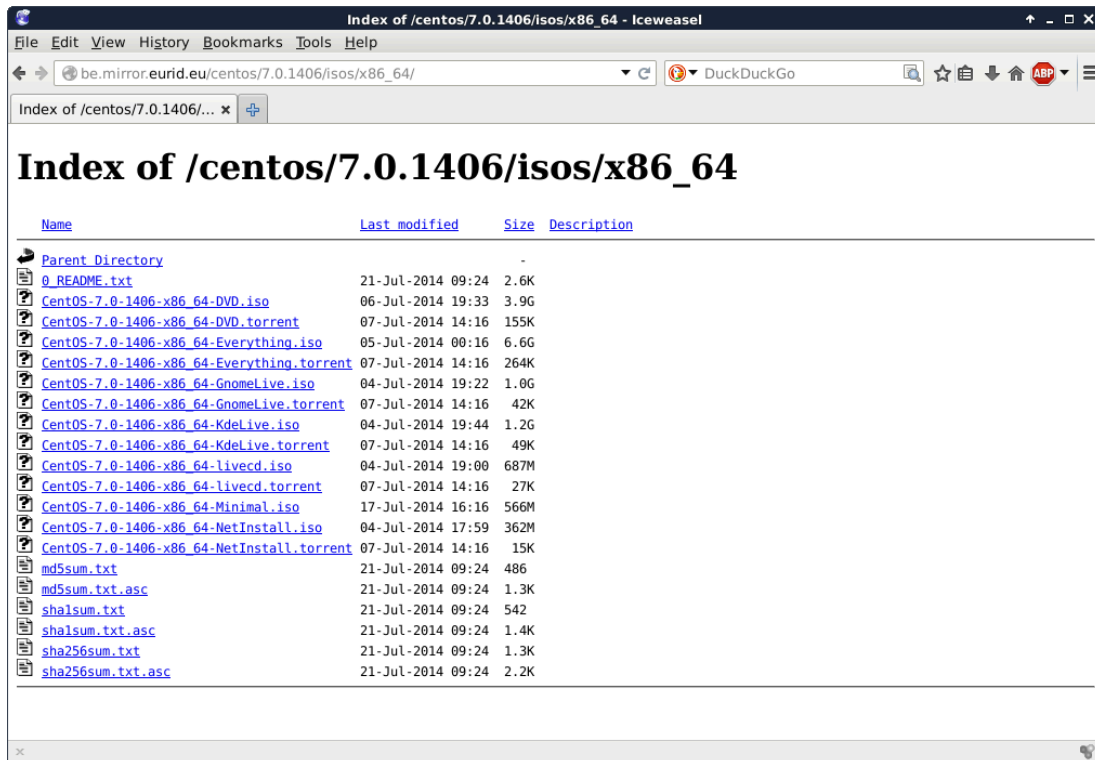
Index of /centos/7.0.1406/isos/x86_64 - Iceweasel

File Edit View History Bookmarks Tools Help

be.mirror.eurid.eu/centos/7.0.1406/isos/x86_64/

DuckDuckGo

ABP

Index of /centos/7.0.1406/... ×

# Index of /centos/7.0.1406/isos/x86_64

| Name | Last modified | Size | Description |
|---|---|---|---|
| Parent Directory | | - | |
| 0_README.txt | 21-Jul-2014 09:24 | 2.6K | |
| CentOS-7.0-1406-x86_64-DVD.iso | 06-Jul-2014 19:33 | 3.9G | |
| CentOS-7.0-1406-x86_64-DVD.torrent | 07-Jul-2014 14:16 | 155K | |
| CentOS-7.0-1406-x86_64-Everything.iso | 05-Jul-2014 00:16 | 6.6G | |
| CentOS-7.0-1406-x86_64-Everything.torrent | 07-Jul-2014 14:16 | 264K | |
| CentOS-7.0-1406-x86_64-GnomeLive.iso | 04-Jul-2014 19:22 | 1.0G | |
| CentOS-7.0-1406-x86_64-GnomeLive.torrent | 07-Jul-2014 14:16 | 42K | |
| CentOS-7.0-1406-x86_64-KdeLive.iso | 04-Jul-2014 19:44 | 1.2G | |
| CentOS-7.0-1406-x86_64-KdeLive.torrent | 07-Jul-2014 14:16 | 49K | |
| CentOS-7.0-1406-x86_64-livecd.iso | 04-Jul-2014 19:00 | 687M | |
| CentOS-7.0-1406-x86_64-livecd.torrent | 07-Jul-2014 14:16 | 27K | |
| CentOS-7.0-1406-x86_64-Minimal.iso | 17-Jul-2014 16:16 | 566M | |
| CentOS-7.0-1406-x86_64-NetInstall.iso | 04-Jul-2014 17:59 | 362M | |
| CentOS-7.0-1406-x86_64-NetInstall.torrent | 07-Jul-2014 14:16 | 15K | |
| md5sum.txt | 21-Jul-2014 09:24 | 486 | |
| md5sum.txt.asc | 21-Jul-2014 09:24 | 1.3K | |
| sha1sum.txt | 21-Jul-2014 09:24 | 542 | |
| sha1sum.txt.asc | 21-Jul-2014 09:24 | 1.4K | |
| sha256sum.txt | 21-Jul-2014 09:24 | 1.3K | |
| sha256sum.txt.asc | 21-Jul-2014 09:24 | 2.2K | |